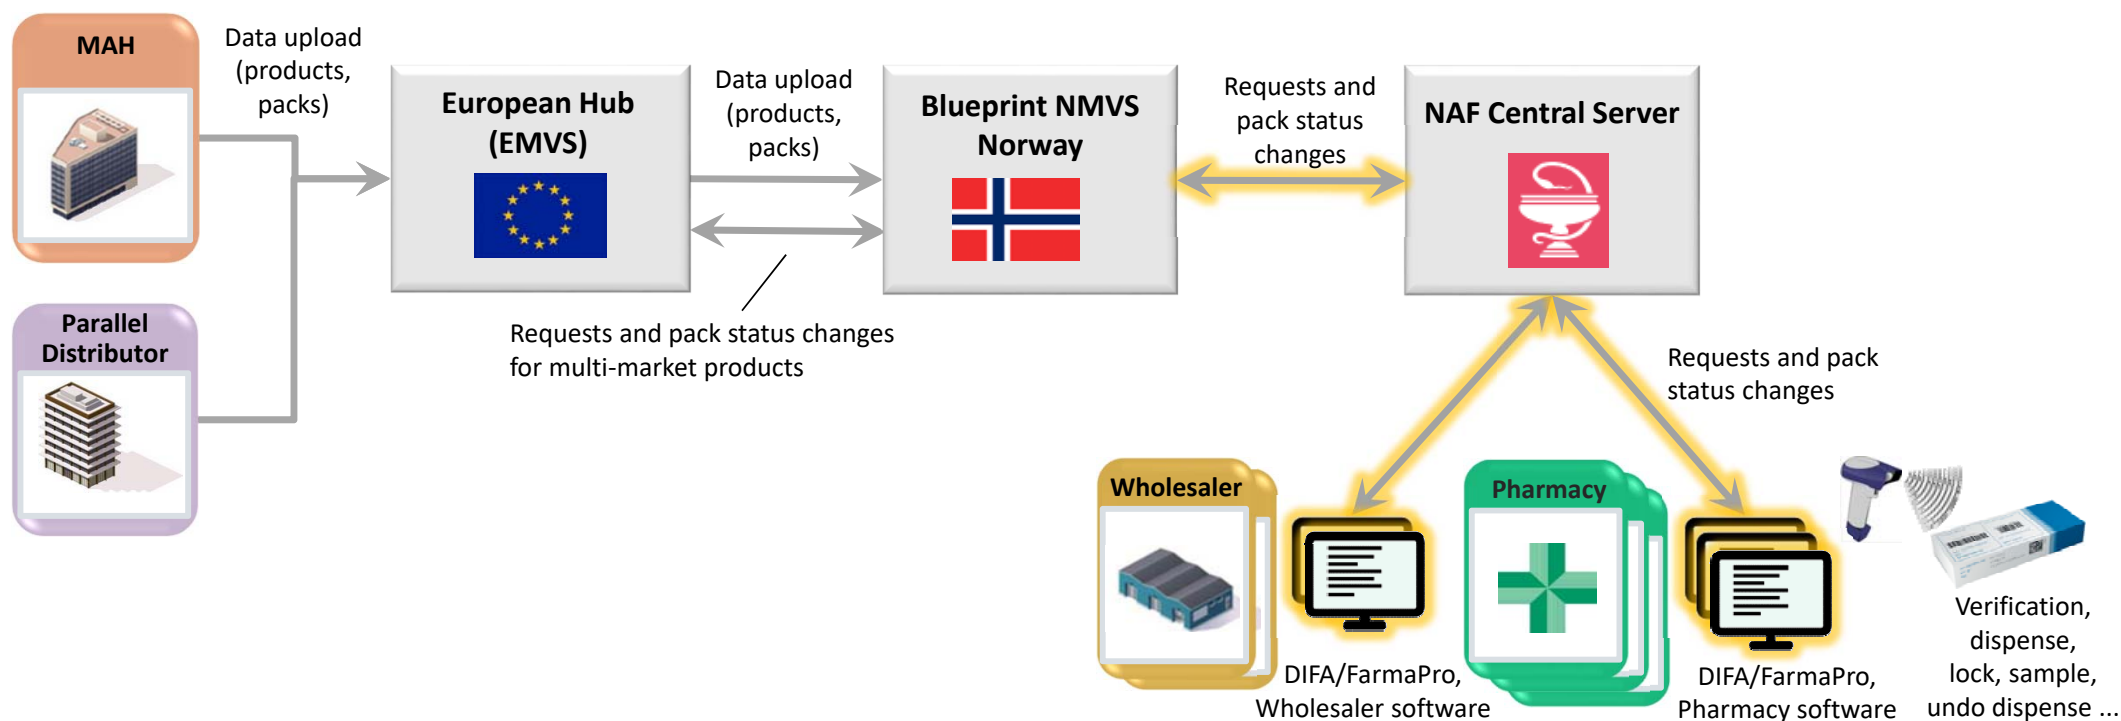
MAH

Data upload (products, packs)

European Hub (EMVS)

Data upload (products, packs)

Blueprint NMVS Norway

Requests and pack status changes

NAF Central Server

Parallel Distributor

Requests and pack status changes for multi-market products

Requests and pack status changes

Wholesaler

Pharmacy

DIFA/FarmaPro, Wholesaler software

DIFA/FarmaPro, Pharmacy software

Verification, dispense, lock, sample, undo dispense ...